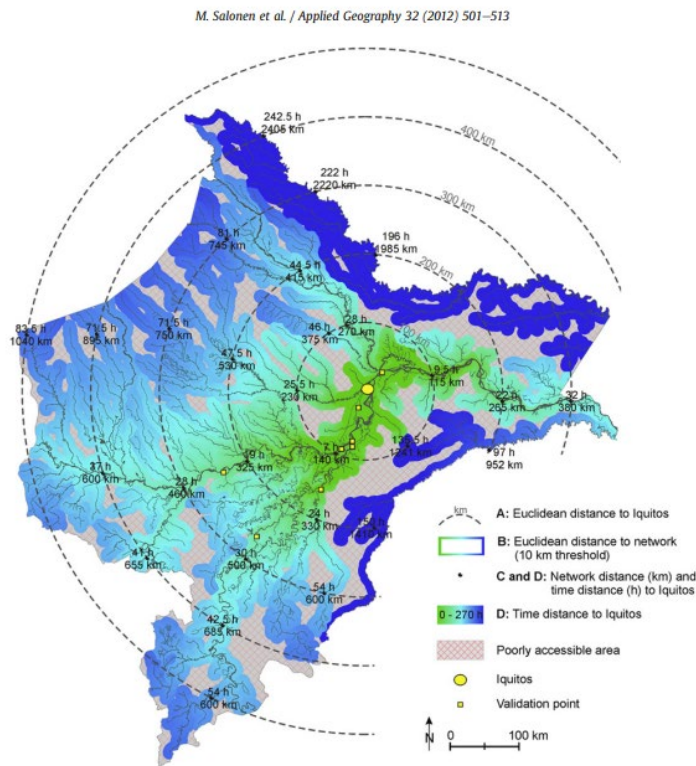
M. Salonen et al. / Applied Geography 32 (2012) 501–513

242.5 h
2405 km

222 h
2220 km

400 km

300 km

196 h
1985 km

200 km

81 h
745 km

44.5 h
415 km

100 km

28 h
270 km

46 h
375 km

83.6 h
1040 km

71.5 h
895 km

71.5 h
750 km

47.5 h
530 km

9.5 h
115 km

25.5 h
230 km

22 h
265 km

32 h
380 km

131.5 h
1241 km

97 h
952 km

7 h
140 km

37 h
600 km

19 h
325 km

28 h
460 km

24 h
330 km

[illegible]

41 h
655 km

30 h
500 km

54 h
600 km

42.5 h
685 km

54 h
600 km

km

A: Euclidean distance to Iquitos

B: Euclidean distance to network (10 km threshold)

C and D: Network distance (km) and time distance (h) to Iquitos

0 - 270 h

D: Time distance to Iquitos

Poorly accessible area

Iquitos

Validation point

N

0 100 km